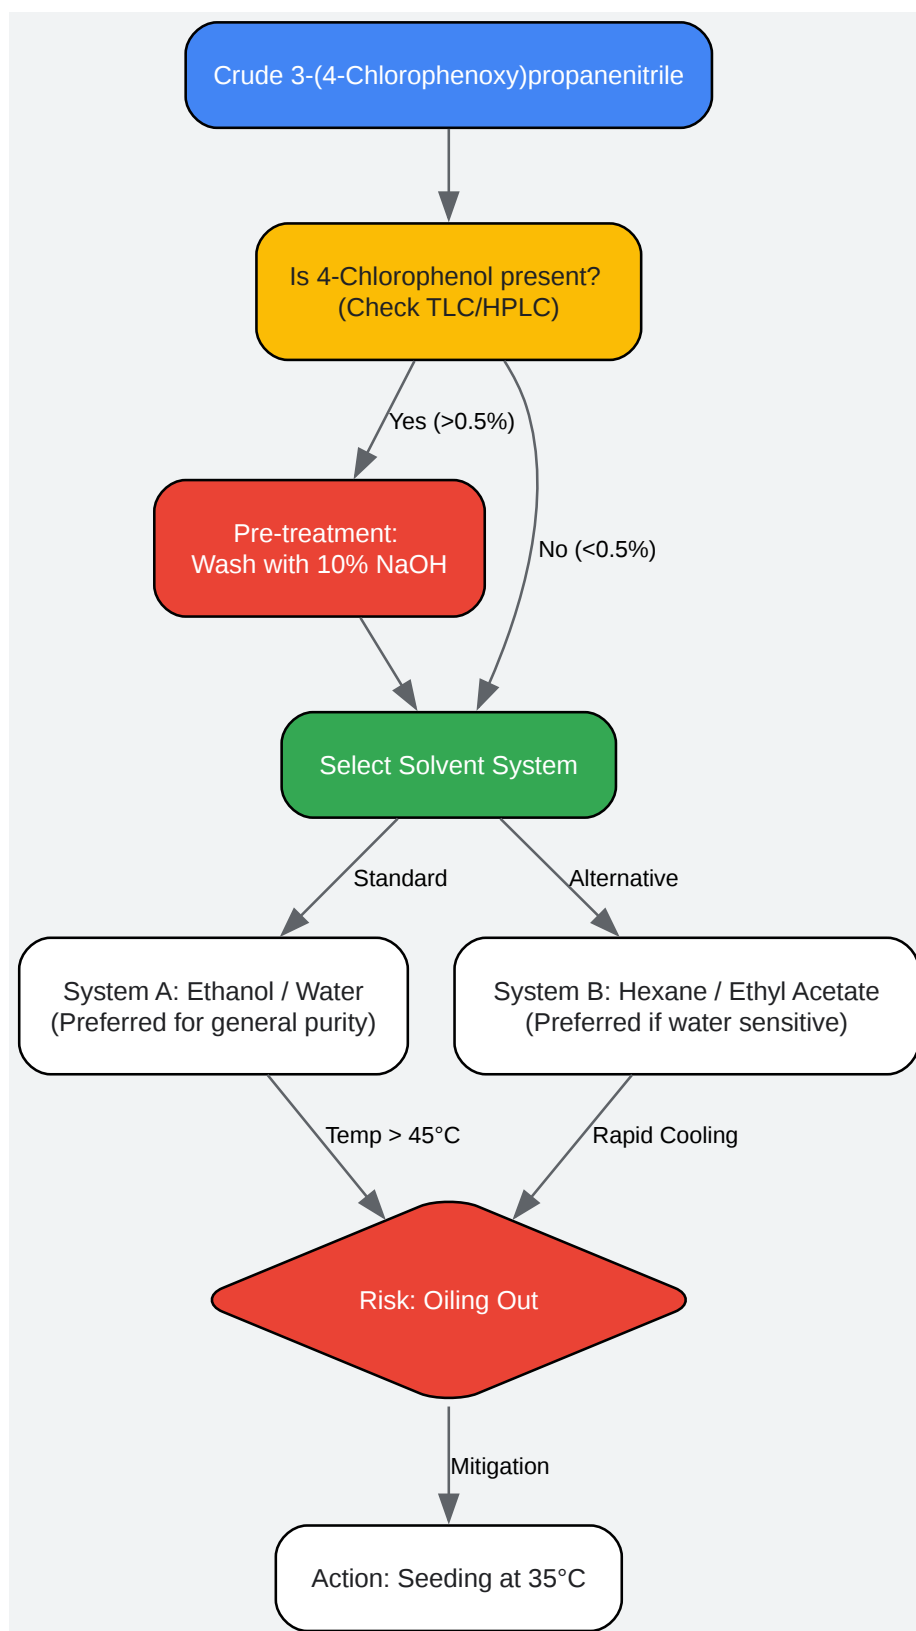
Crude 3-(4-Chlorophenoxy)propanenitrile

Is 4-Chlorophenol present?
(Check TLC/HPLC)

Yes (>0.5%)

No (<0.5%)

Pre-treatment:
Wash with 10% NaOH

Select Solvent System

Standard

Alternative

System A: Ethanol / Water
(Preferred for general purity)

System B: Hexane / Ethyl Acetate
(Preferred if water sensitive)

Temp > 45°C

Rapid Cooling

Risk: Oiling Out

Mitigation

Action: Seeding at 35°C